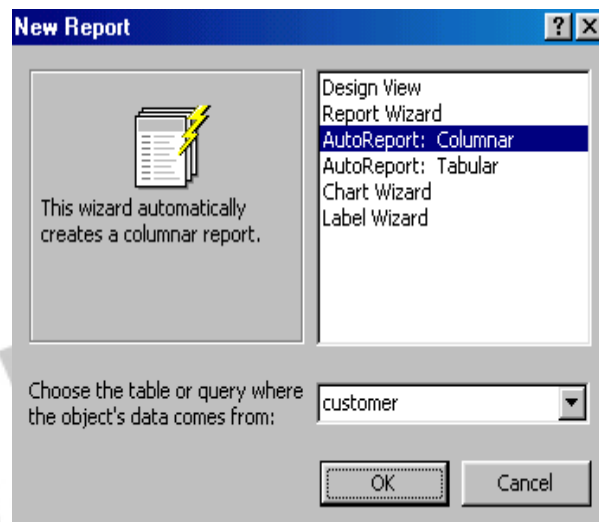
New Report

?

This wizard automatically creates a columnar report.

Design View
Report Wizard
AutoReport: Columnar
AutoReport: Tabular
Chart Wizard
Label Wizard

Choose the table or query where the object's data comes from:

customer

OK

Cancel